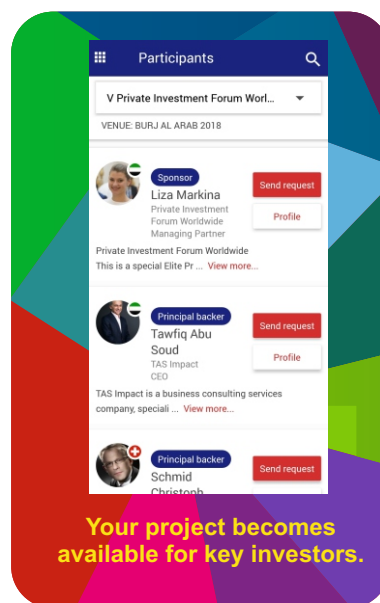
Participants

V Private Investment Forum Worl...

VENUE: BURJ AL ARAB 2018

Sponsor
Liza Markina
Private Investment Forum Worldwide
Managing Partner
Send request
Profile
Private Investment Forum Worldwide
This is a special Elite Pr ... View more...

Principal backer
Tawfiq Abu Soud
TAS Impact
CEO
Send request
Profile
TAS Impact is a business consulting services company, speciali ... View more...

Principal backer
Schmid
Christoph
Send request

Your project becomes available for key investors.